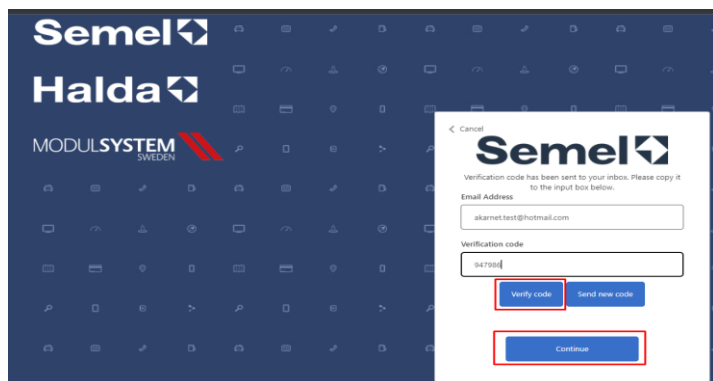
Semel

Halda

MODULSYSTEM SWEDEN

< Cancel

Semel

Verification code has been sent to your inbox. Please copy it to the input box below.

Email Address

akarnet.test@hotmail.com

Verification code

947986

Verify code

Send new code

Continue